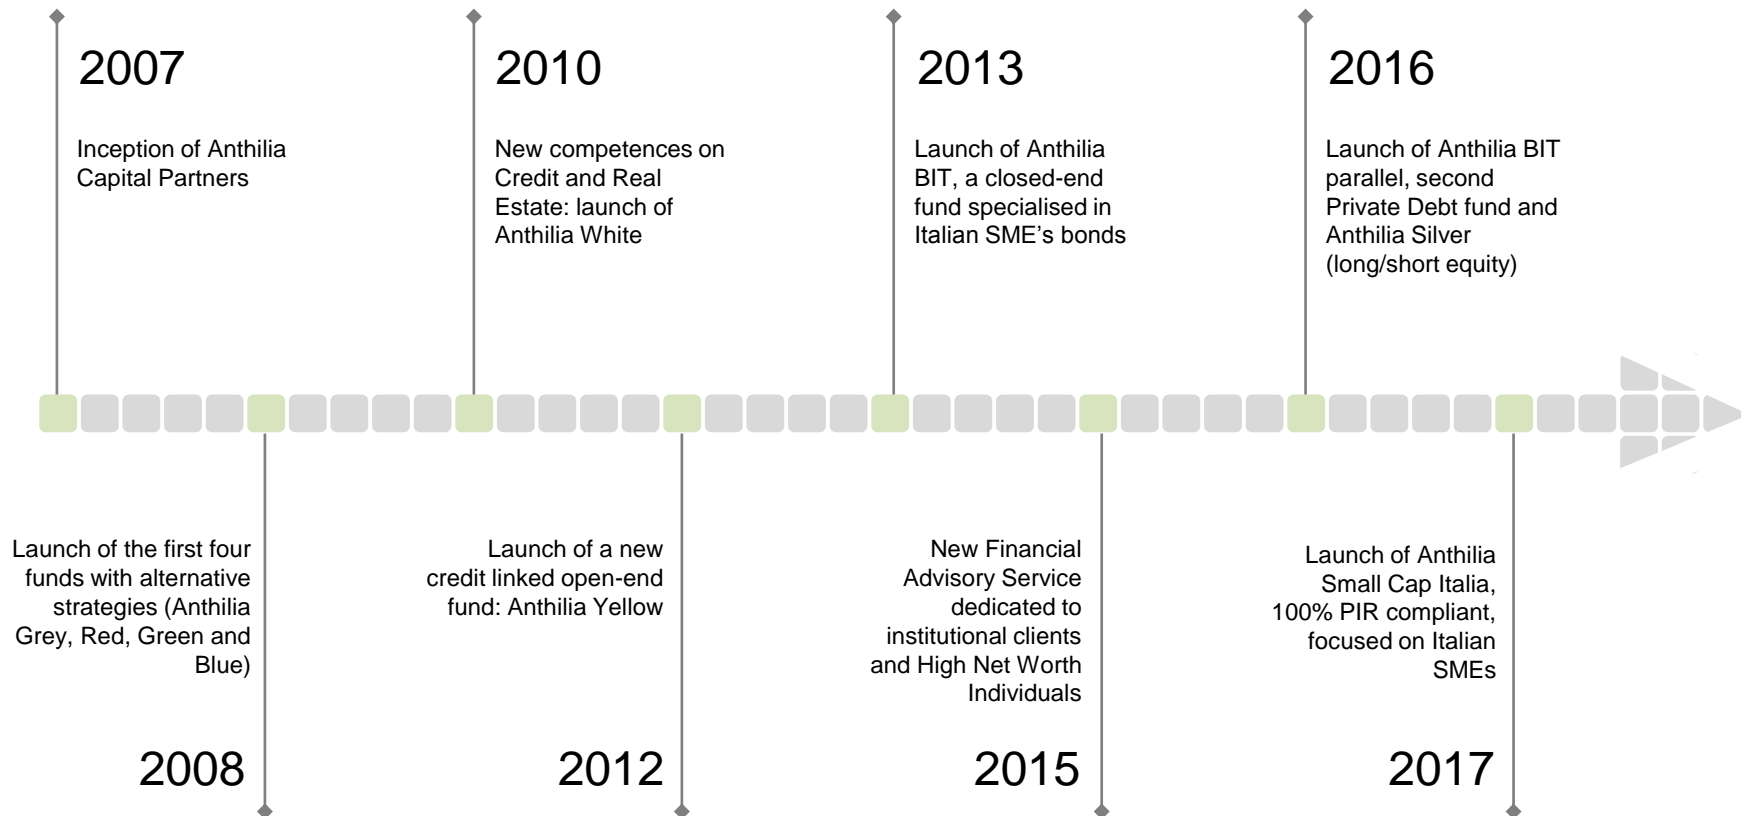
2007

Inception of Anthilia Capital Partners

2010

New competences on Credit and Real Estate: launch of Anthilia White

2013

Launch of Anthilia BIT, a closed-end fund specialised in Italian SME’s bonds

2016

Launch of Anthilia BIT parallel, second Private Debt fund and Anthilia Silver (long/short equity)

Launch of the first four funds with alternative strategies (Anthilia Grey, Red, Green and Blue)

2008

Launch of a new credit linked open-end fund: Anthilia Yellow

2012

New Financial Advisory Service dedicated to institutional clients and High Net Worth Individuals

2015

Launch of Anthilia Small Cap Italia, 100% PIR compliant, focused on Italian SMEs

2017